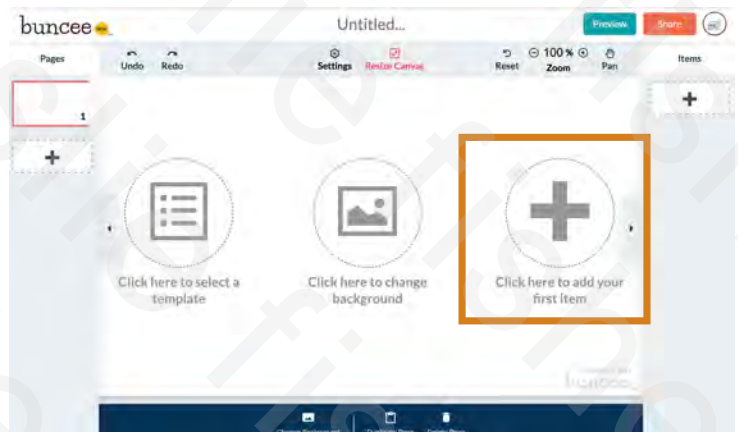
buncee

Untitled...

Preview

Share

Pages

Undo

Redo

Settings

Restore Canvas

Reset

100 %

Zoom

Pan

Items

1

+

+

+

Click here to select a template

Click here to change background

Click here to add your first item

buncee

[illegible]

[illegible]

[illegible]